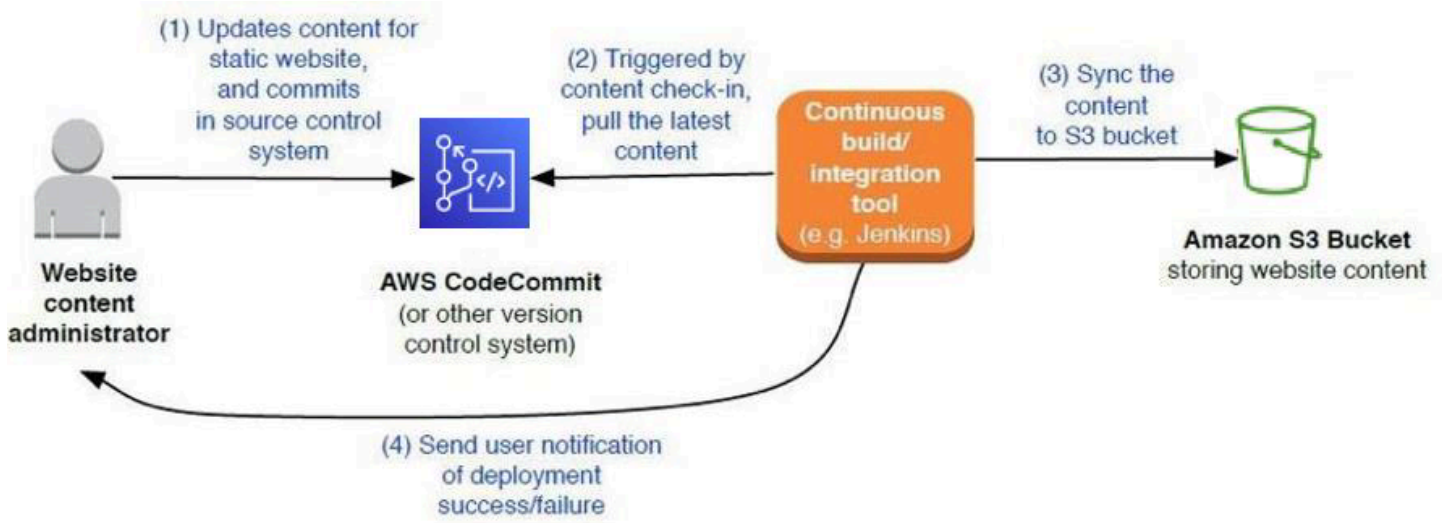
(1) Updates content for static website, and commits in source control system

(2) Triggered by content check-in, pull the latest content

(3) Sync the content to S3 bucket

Continuous build/ integration tool (e.g. Jenkins)

Website content administrator

AWS CodeCommit (or other version control system)

Amazon S3 Bucket storing website content

(4) Send user notification of deployment success/failure